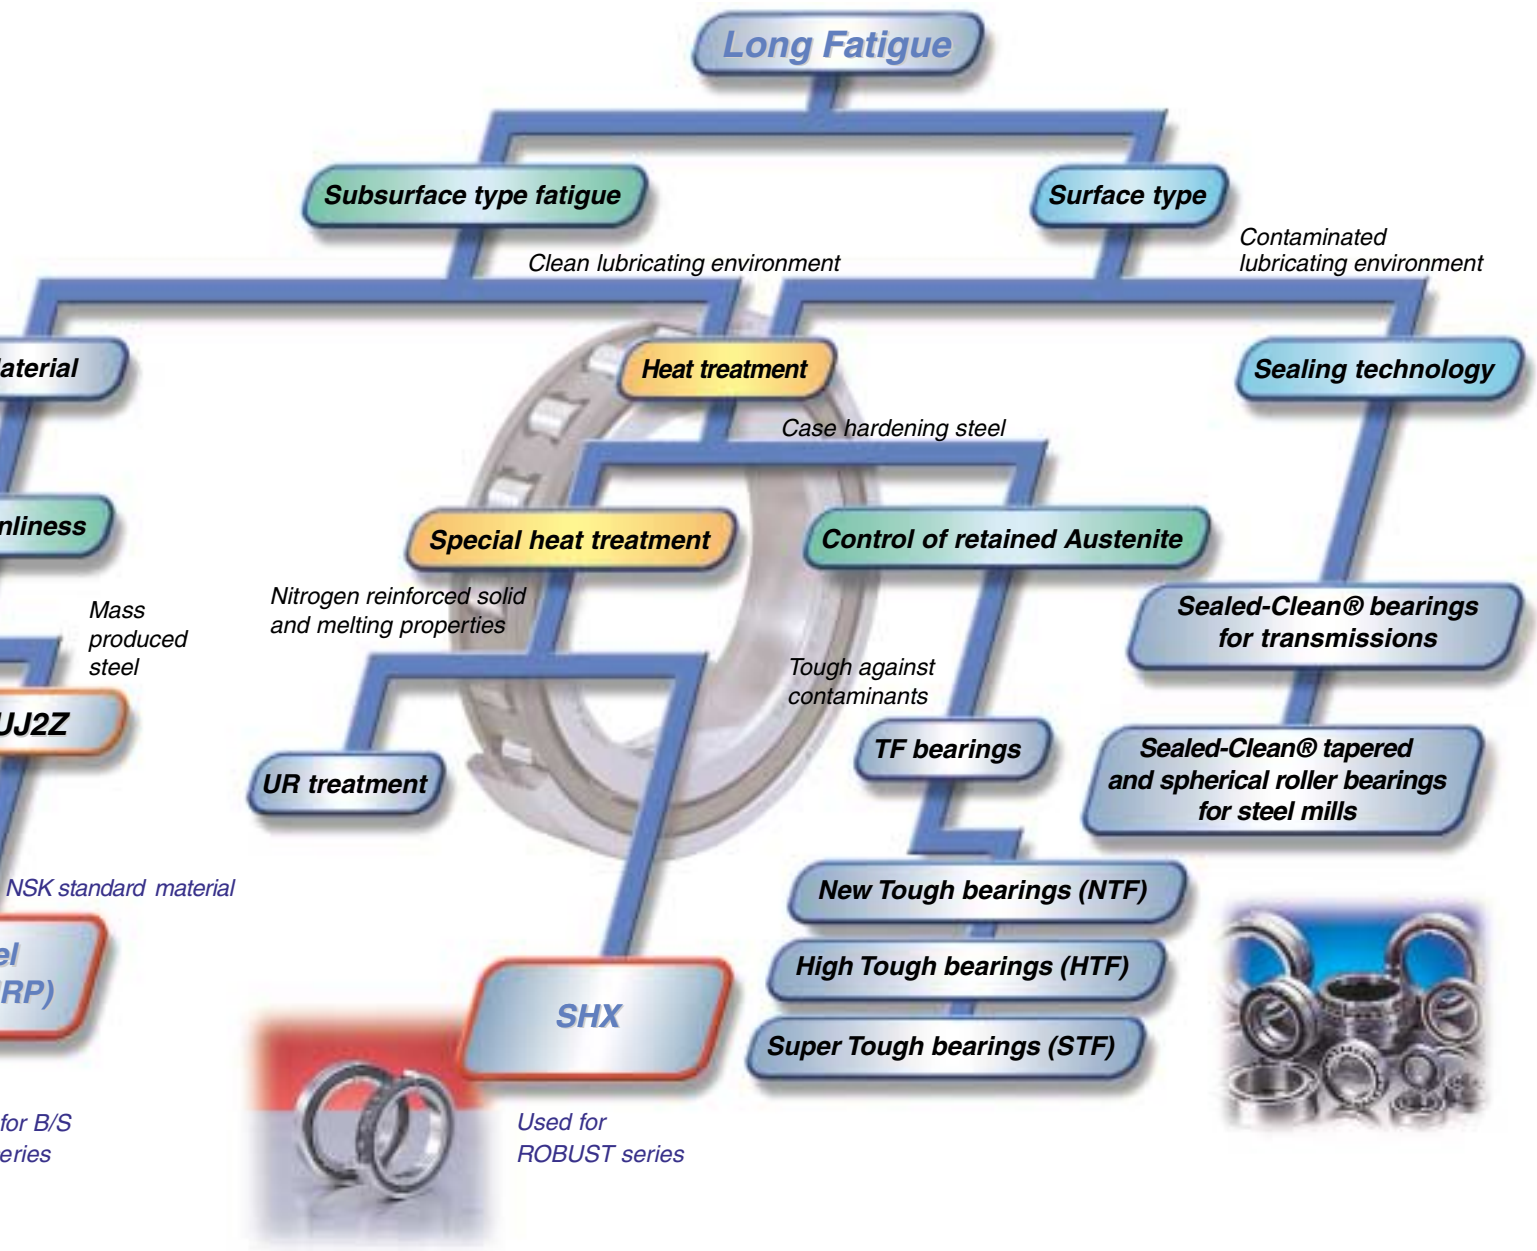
Long Fatigue

Subsurface type fatigue

Surface type

Clean lubricating environment

Contaminated lubricating environment

aterial

Heat treatment

Sealing technology

Case hardening steel

nliness

Special heat treatment

Control of retained Austenite

Mass produced steel

Nitrogen reinforced solid and melting properties

Sealed-Clean® bearings for transmissions

Tough against contaminants

UJ2Z

TF bearings

UR treatment

Sealed-Clean® tapered and spherical roller bearings for steel mills

NSK standard material

New Tough bearings (NTF)

el
RP)

High Tough bearings (HTF)

SHX

Super Tough bearings (STF)

for B/S
eries

Used for ROBUST series